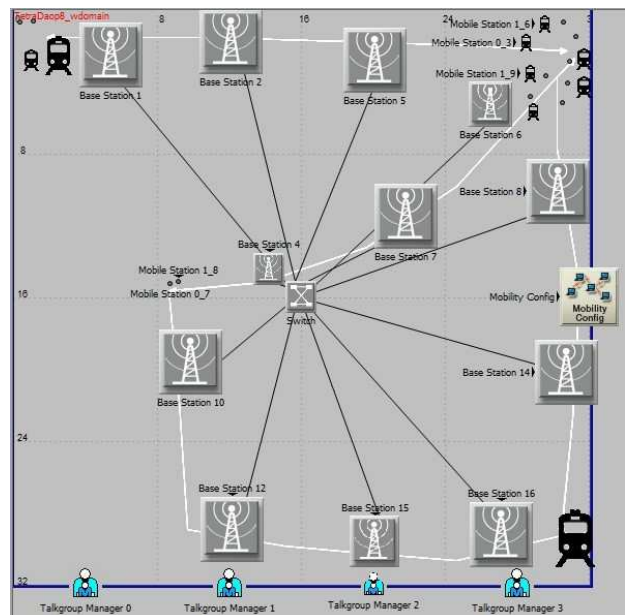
TetraDaop8_wdomain
8
16
24
8
16
24
32
Base Station 1
Base Station 2
Base Station 5
Mobile Station 1_6
Mobile Station 0_3
Mobile Station 1_9
Base Station 6
Base Station 8
Base Station 7
Base Station 4
Mobile Station 1_8
Mobile Station 0_7
Switch
Mobility Config
Mobility Config
Base Station 10
Base Station 14
Base Station 12
Base Station 15
Base Station 16
Talkgroup Manager 0
Talkgroup Manager 1
Talkgroup Manager 2
Talkgroup Manager 3